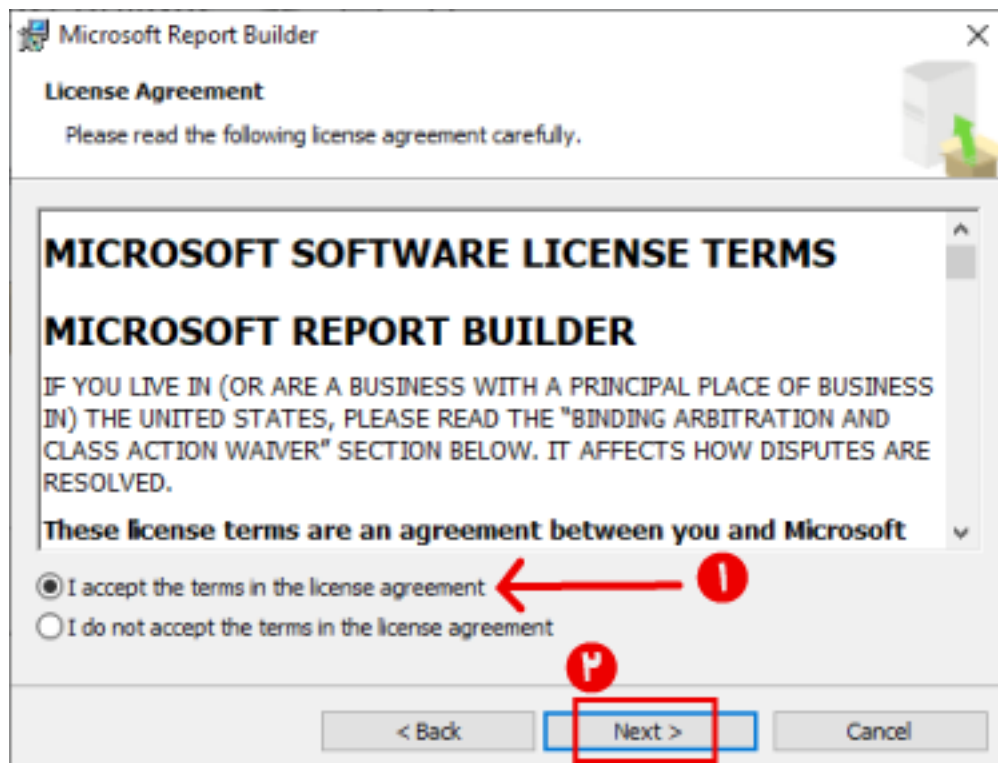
Microsoft Report Builder

License Agreement

Please read the following license agreement carefully.

MICROSOFT SOFTWARE LICENSE TERMS

MICROSOFT REPORT BUILDER

IF YOU LIVE IN (OR ARE A BUSINESS WITH A PRINCIPAL PLACE OF BUSINESS IN) THE UNITED STATES, PLEASE READ THE "BINDING ARBITRATION AND CLASS ACTION WAIVER" SECTION BELOW. IT AFFECTS HOW DISPUTES ARE RESOLVED.

These license terms are an agreement between you and Microsoft

I accept the terms in the license agreement

I do not accept the terms in the license agreement

١

٢

< Back

Next >

Cancel